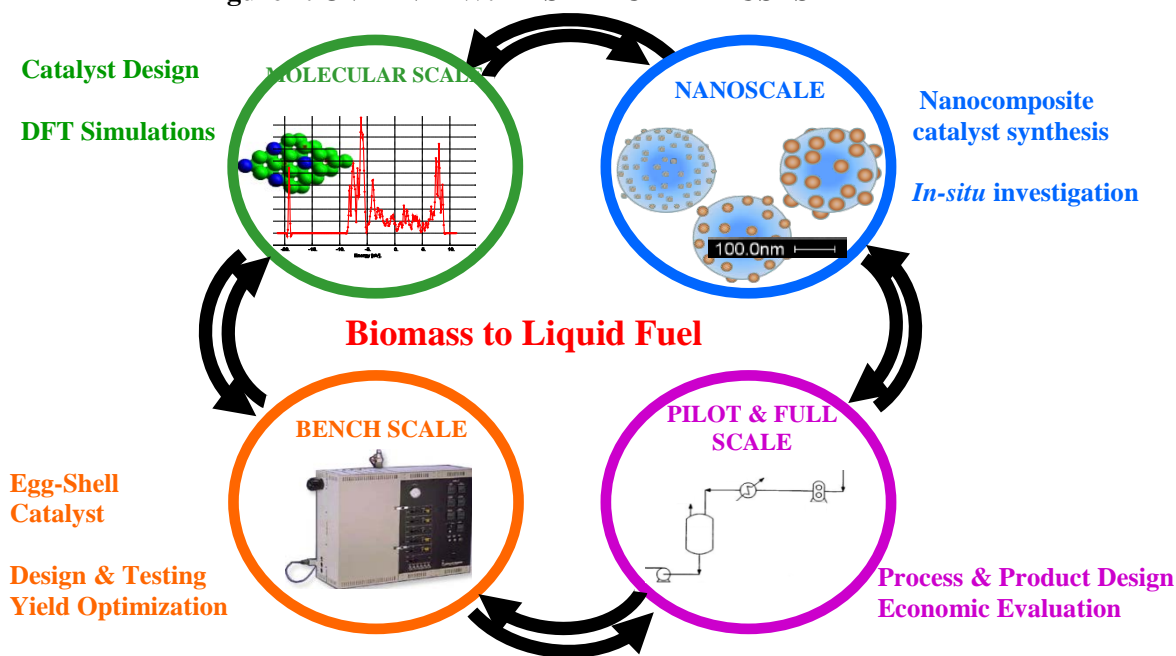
Catalyst Design

DFT Simulations

MOLECULAR SCALE

NANOSCALE

Nanocomposite catalyst synthesis

*In-situ* investigation

100.0nm

Biomass to Liquid Fuel

BENCH SCALE

PILOT & FULL SCALE

Egg-Shell Catalyst

Design & Testing
Yield Optimization

Process & Product Design
Economic Evaluation